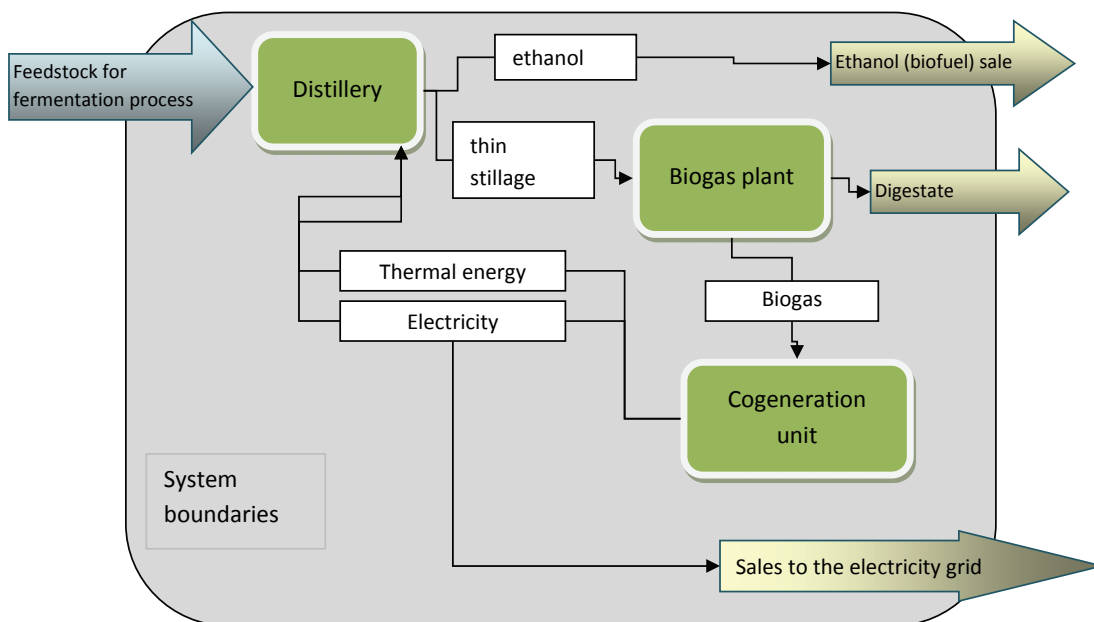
Feedstock for fermentation process

Distillery

ethanol

Ethanol (biofuel) sale

thin stillage

Biogas plant

Digestate

Thermal energy

Electricity

Biogas

Cogeneration unit

System boundaries

Sales to the electricity grid